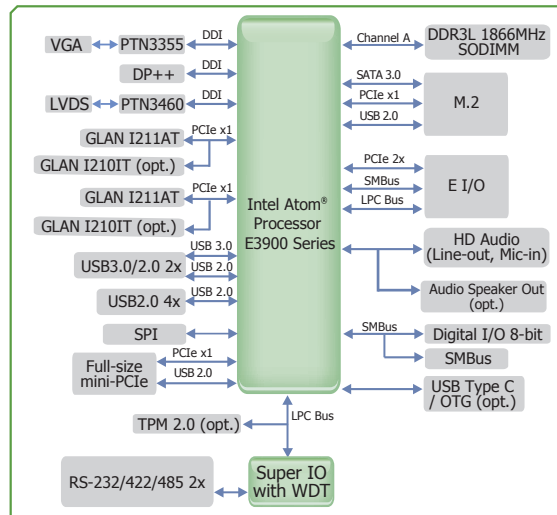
VGA
PTN3355
DDI
DP++
DDI
LVDS
PTN3460
DDI
GLAN I211AT
PCIe x1
GLAN I210IT (opt.)
GLAN I211AT
PCIe x1
GLAN I210IT (opt.)
USB 3.0
USB3.0/2.0 2x
USB 2.0
USB 2.0
USB2.0 4x
SPI
PCIe x1
Full-size mini-PCIe
USB 2.0
TPM 2.0 (opt.)
RS-232/422/485 2x
Intel Atom® Processor E3900 Series
LPC Bus
Super IO with WDT
Channel A
DDR3L 1866MHz SODIMM
SATA 3.0
PCIe x1
M.2
USB 2.0
PCIe 2x
SMBus
E I/O
LPC Bus
HD Audio (Line-out, Mic-in)
Audio Speaker Out (opt.)
SMBus
Digital I/O 8-bit
SMBus
USB Type C / OTG (opt.)